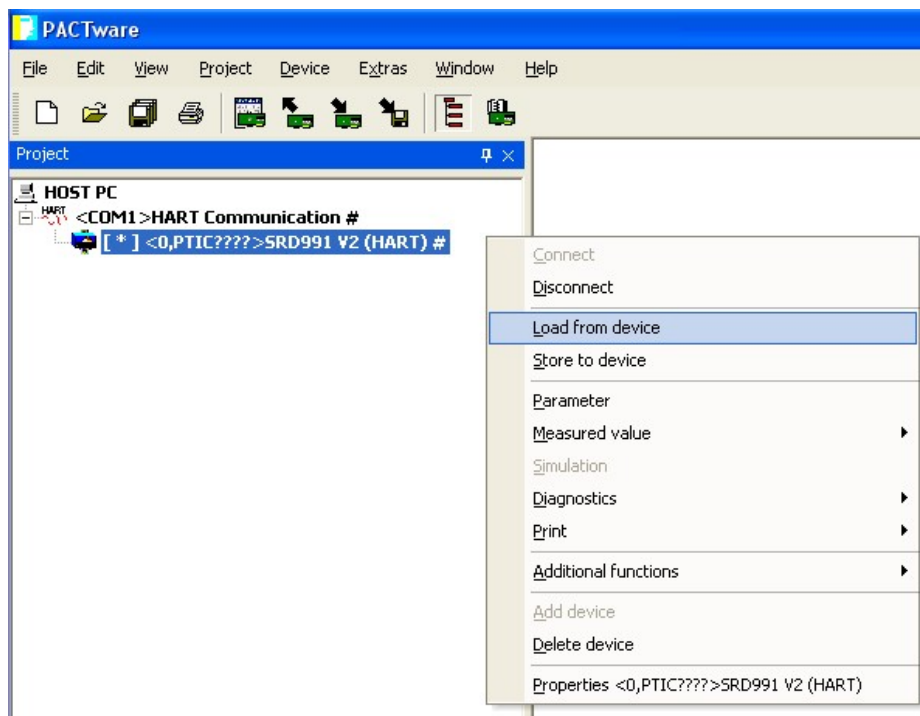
PACTware

File Edit View Project Device Extras Window Help

Project

HOST PC
HART <COM1>HART Communication #
[ * ] <0,PTIC????>SRD991 V2 (HART) #

Connect
Disconnect
Load from device
Store to device
Parameter
Measured value
Simulation
Diagnostics
Print
Additional functions
Add device
Delete device
Properties <0,PTIC????>SRD991 V2 (HART)